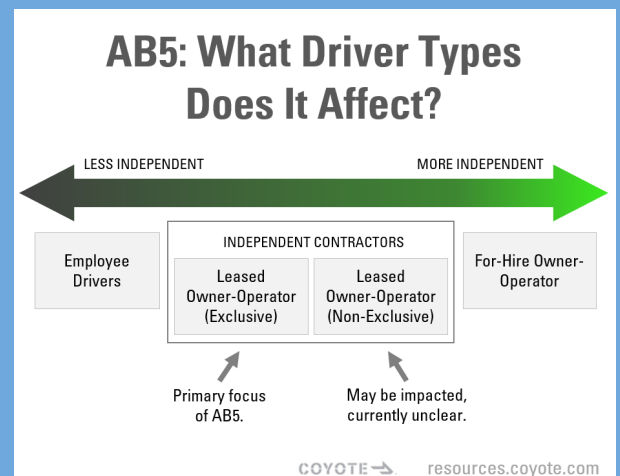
AB5: What Driver Types Does It Affect?

LESS INDEPENDENT

MORE INDEPENDENT

Employee Drivers

INDEPENDENT CONTRACTORS

Leased Owner-Operator (Exclusive)

Leased Owner-Operator (Non-Exclusive)

For-Hire Owner-Operator

Primary focus of AB5.

May be impacted, currently unclear.

COYOTE

resources.coyote.com